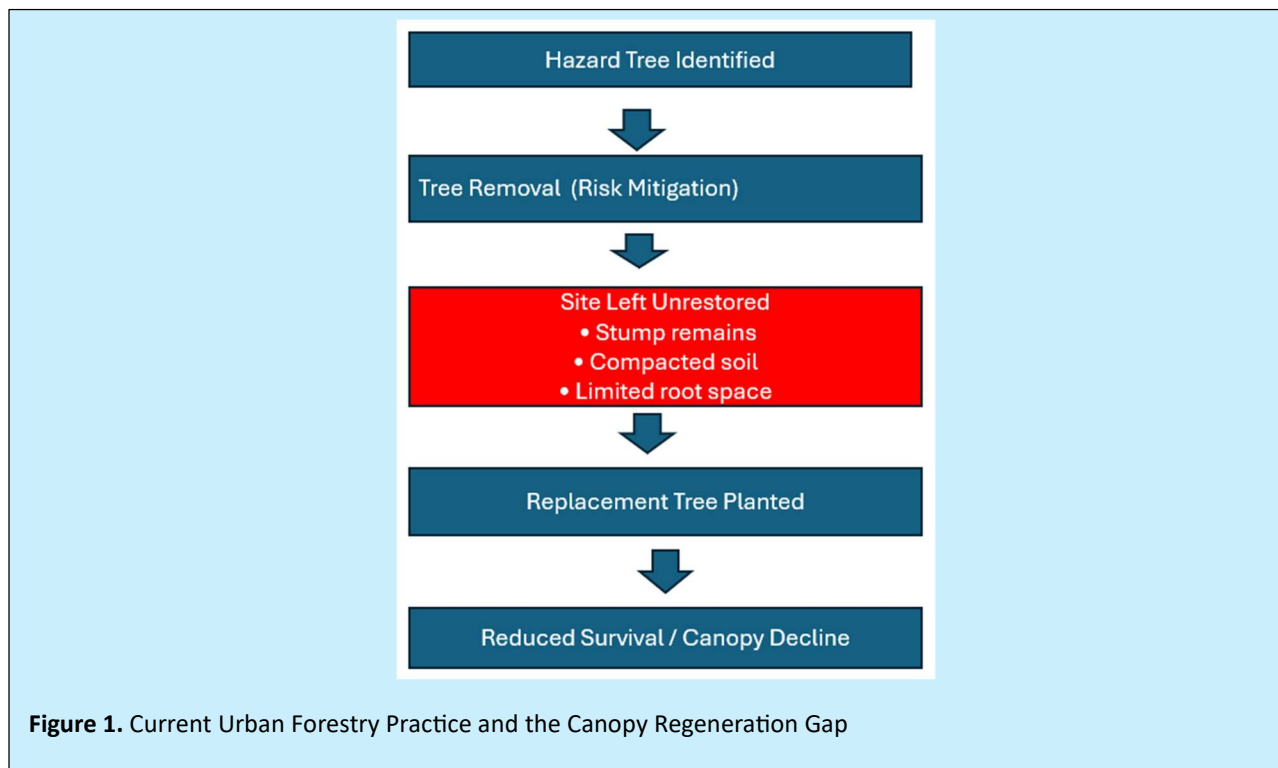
Hazard Tree Identified

Tree Removal (Risk Mitigation)

Site Left Unrestored
• Stump remains
• Compacted soil
• Limited root space

Replacement Tree Planted

Reduced Survival / Canopy Decline

**Figure 1.** Current Urban Forestry Practice and the Canopy Regeneration Gap